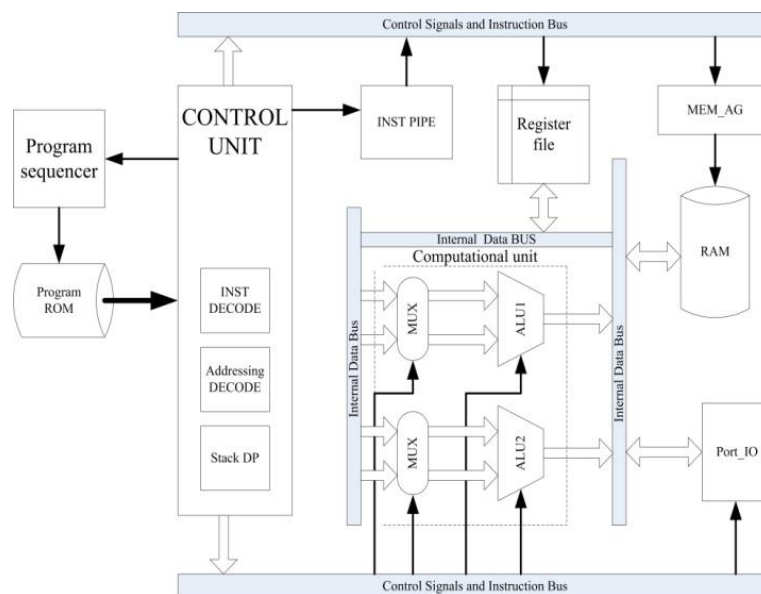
Control Signals and Instruction Bus

CONTROL UNIT

INST PIPE

Register file

MEM_AG

Program sequencer

Program ROM

INST DECODE

Addressing DECODE

Stack DP

Internal Data BUS

Computational unit

RAM

Internal Data Bus

MUX

ALU1

Internal Data Bus

MUX

ALU2

Port_IO

Control Signals and Instruction Bus